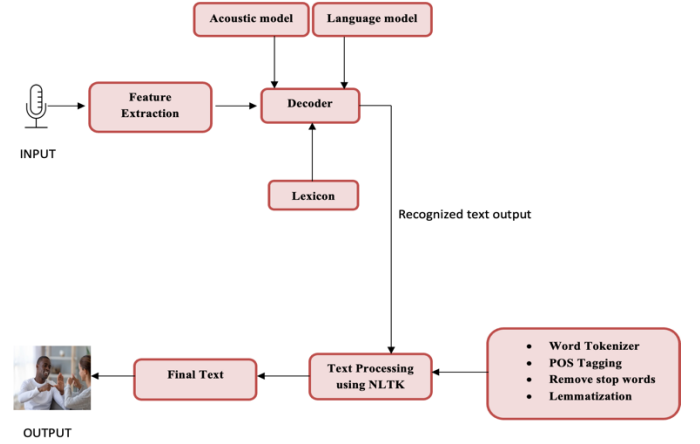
Acoustic model

Language model

Feature Extraction

Decoder

INPUT

Lexicon

Recognized text output

Word Tokenizer
POS Tagging
Remove stop words
Lemmatization

Final Text

Text Processing using NLTK

OUTPUT